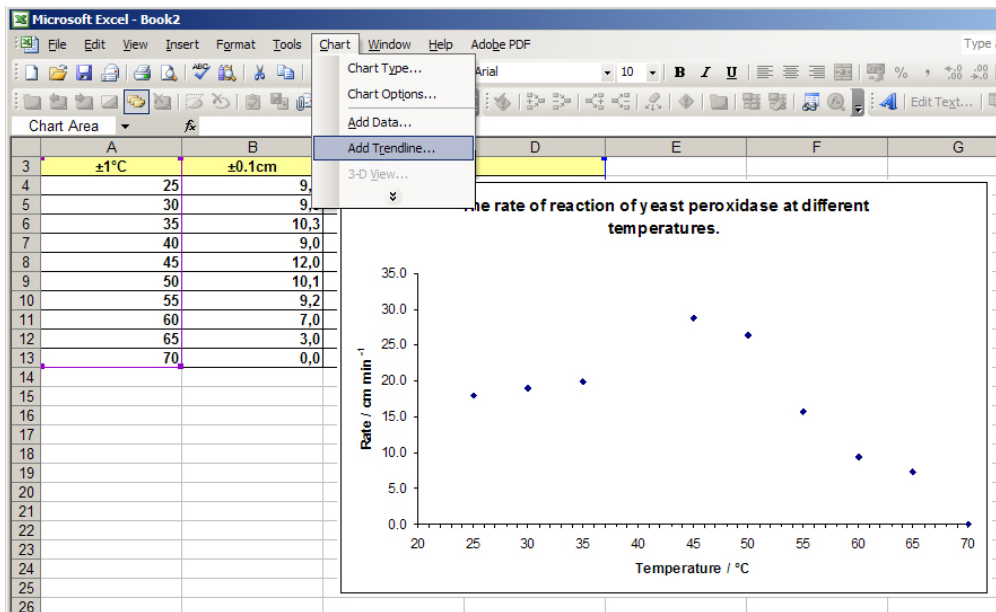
Microsoft Excel - Book2

File Edit View Insert Format Tools Chart Window Help Adobe PDF

Type a

Chart Type...
Chart Options...
Add Data...
Add Trendline...
3-D View...

Arial 10 B I U % , .00

Edit Text...

Chart Area $f_x$

| | A | B | C | D | E | F | G |
|---|---|---|---|---|---|---|---|
| 3 | ±1°C | ±0.1cm | | | | | |
| 4 | 25 | 9, | | | | | |
| 5 | 30 | 9, | | | | | |
| 6 | 35 | 10,3 | | | | | |
| 7 | 40 | 9,0 | | | | | |
| 8 | 45 | 12,0 | | | | | |
| 9 | 50 | 10,1 | | | | | |
| 10 | 55 | 9,2 | | | | | |
| 11 | 60 | 7,0 | | | | | |
| 12 | 65 | 3,0 | | | | | |
| 13 | 70 | 0,0 | | | | | |
| 14 | | | | | | | |
| 15 | | | | | | | |
| 16 | | | | | | | |
| 17 | | | | | | | |
| 18 | | | | | | | |
| 19 | | | | | | | |
| 20 | | | | | | | |
| 21 | | | | | | | |
| 22 | | | | | | | |
| 23 | | | | | | | |
| 24 | | | | | | | |
| 25 | | | | | | | |
| 26 | | | | | | | |

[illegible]he rate of reaction of yeast peroxidase at different temperatures.

Rate / cm min$^{-1}$

35.0
30.0
25.0
20.0
15.0
10.0
5.0
0.0

20 25 30 35 40 45 50 55 60 65 70

Temperature / °C